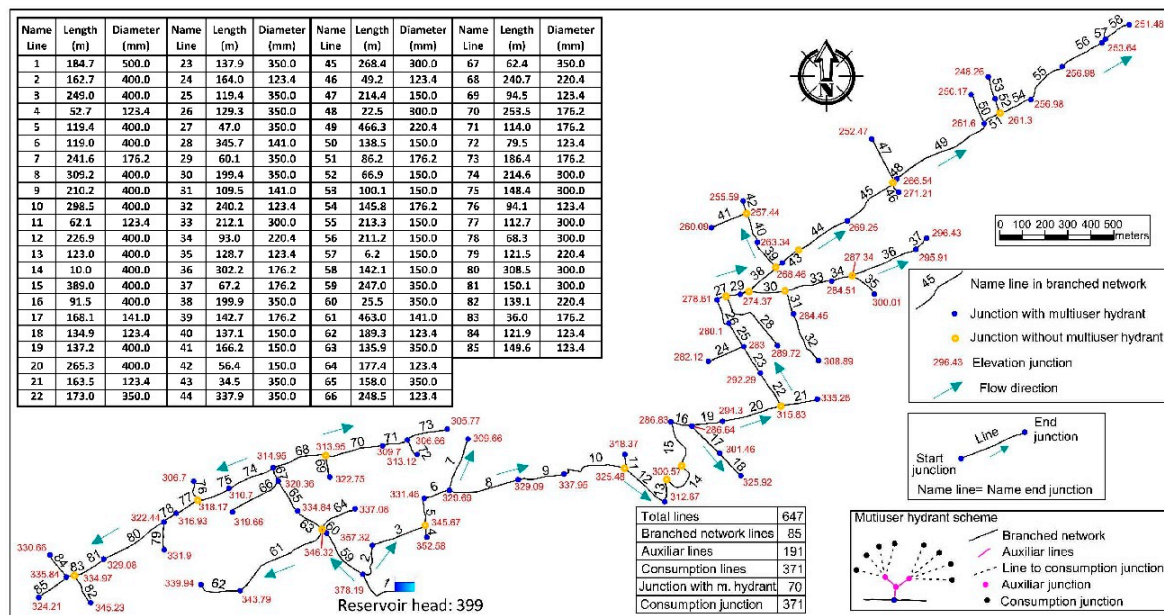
| Name Line | Length (m) | Diameter (mm) | Name Line | Length (m) | Diameter (mm) | Name Line | Length (m) | Diameter (mm) | Name Line | Length (m) | Diameter (mm) |
|---|---|---|---|---|---|---|---|---|---|---|---|
| 1 | 184.7 | 500.0 | 23 | 137.9 | 350.0 | 45 | 268.4 | 300.0 | 67 | 62.4 | 350.0 |
| 2 | 162.7 | 400.0 | 24 | 164.0 | 123.4 | 46 | 49.2 | 123.4 | 68 | 240.7 | 220.4 |
| 3 | 249.0 | 400.0 | 25 | 119.4 | 350.0 | 47 | 214.4 | 150.0 | 69 | 94.5 | 123.4 |
| 4 | 52.7 | 123.4 | 26 | 129.3 | 350.0 | 48 | 22.5 | 300.0 | 70 | 253.5 | 176.2 |
| 5 | 119.4 | 400.0 | 27 | 47.0 | 350.0 | 49 | 466.3 | 220.4 | 71 | 114.0 | 176.2 |
| 6 | 119.0 | 400.0 | 28 | 345.7 | 141.0 | 50 | 138.5 | 150.0 | 72 | 79.5 | 123.4 |
| 7 | 241.6 | 176.2 | 29 | 60.1 | 350.0 | 51 | 86.2 | 176.2 | 73 | 186.4 | 176.2 |
| 8 | 309.2 | 400.0 | 30 | 199.4 | 350.0 | 52 | 66.9 | 150.0 | 74 | 214.6 | 300.0 |
| 9 | 210.2 | 400.0 | 31 | 109.5 | 141.0 | 53 | 100.1 | 150.0 | 75 | 148.4 | 300.0 |
| 10 | 298.5 | 400.0 | 32 | 240.2 | 123.4 | 54 | 145.8 | 176.2 | 76 | 94.1 | 123.4 |
| 11 | 62.1 | 123.4 | 33 | 212.1 | 300.0 | 55 | 213.3 | 150.0 | 77 | 112.7 | 300.0 |
| 12 | 226.9 | 400.0 | 34 | 93.0 | 220.4 | 56 | 211.2 | 150.0 | 78 | 68.3 | 300.0 |
| 13 | 123.0 | 400.0 | 35 | 128.7 | 123.4 | 57 | 6.2 | 150.0 | 79 | 121.5 | 220.4 |
| 14 | 10.0 | 400.0 | 36 | 302.2 | 176.2 | 58 | 142.1 | 150.0 | 80 | 308.5 | 300.0 |
| 15 | 389.0 | 400.0 | 37 | 67.2 | 176.2 | 59 | 247.0 | 350.0 | 81 | 150.1 | 300.0 |
| 16 | 91.5 | 400.0 | 38 | 199.9 | 350.0 | 60 | 25.5 | 350.0 | 82 | 139.1 | 220.4 |
| 17 | 168.1 | 141.0 | 39 | 142.7 | 176.2 | 61 | 463.0 | 141.0 | 83 | 36.0 | 176.2 |
| 18 | 134.9 | 123.4 | 40 | 137.1 | 150.0 | 62 | 189.3 | 123.4 | 84 | 121.9 | 123.4 |
| 19 | 137.2 | 400.0 | 41 | 166.2 | 150.0 | 63 | 135.9 | 350.0 | 85 | 149.6 | 123.4 |
| 20 | 265.3 | 400.0 | 42 | 56.4 | 150.0 | 64 | 177.4 | 123.4 | | | |
| 21 | 163.5 | 123.4 | 43 | 34.5 | 350.0 | 65 | 158.0 | 350.0 | | | |
| 22 | 173.0 | 350.0 | 44 | 337.9 | 350.0 | 66 | 248.5 | 123.4 | | | |

N

0 100 200 300 400 500 meters

45 Name line in branched network
Junction with multiuser hydrant
Junction without multiuser hydrant
296.43 Elevation junction
Flow direction

Start junction Line End junction
Name line= Name end junction

251.48 58 57 56 263.64 55 256.98 248.26 53 52 54 250.17 50 51 256.98 261.6 261.3 252.47 47 48 49 286.54 45 46 271.21 255.59 42 257.44 41 260.09 40 39 263.34 44 269.25 43 37 296.43 36 295.91 38 268.46 287.34 27 29 30 33 34 35 278.81 274.37 31 284.51 300.01 26 28 284.45 280.1 25 32 24 283 289.72 308.89 282.12 23 292.29 22 21 335.25 20 315.83 286.83 16 19 291.3 286.64 17 301.46 18 325.92 15 318.37 11 300.57 10 12 13 14 325.48 312.67 9 337.95 329.09 8 7 309.66 305.77 73 306.86 71 72 313.12 309.7 70 313.95 68 69 322.75 314.95 67 74 320.36 75 76 306.7 310.7 66 65 334.84 64 337.06 319.66 77 318.17 78 316.93 331.46 6 320.60 5 4 345.67 352.08 3 357.32 59 60 63 346.32 61 62 339.94 343.79 1 378.19 2 322.41 79 331.9 80 329.08 81 330.66 84 83 335.81 334.97 85 82 324.21 345.23

Reservoir head: 399

| Total lines | 647 |
|---|---|
| Branched network lines | 85 |
| Auxiliar lines | 191 |
| Consumption lines | 371 |
| Junction with m. hydrant | 70 |
| Consumption junction | 371 |

Mutiuser hydrant scheme
Branched network
Auxiliar lines
Line to consumption junction
Auxiliar junction
Consumption junction